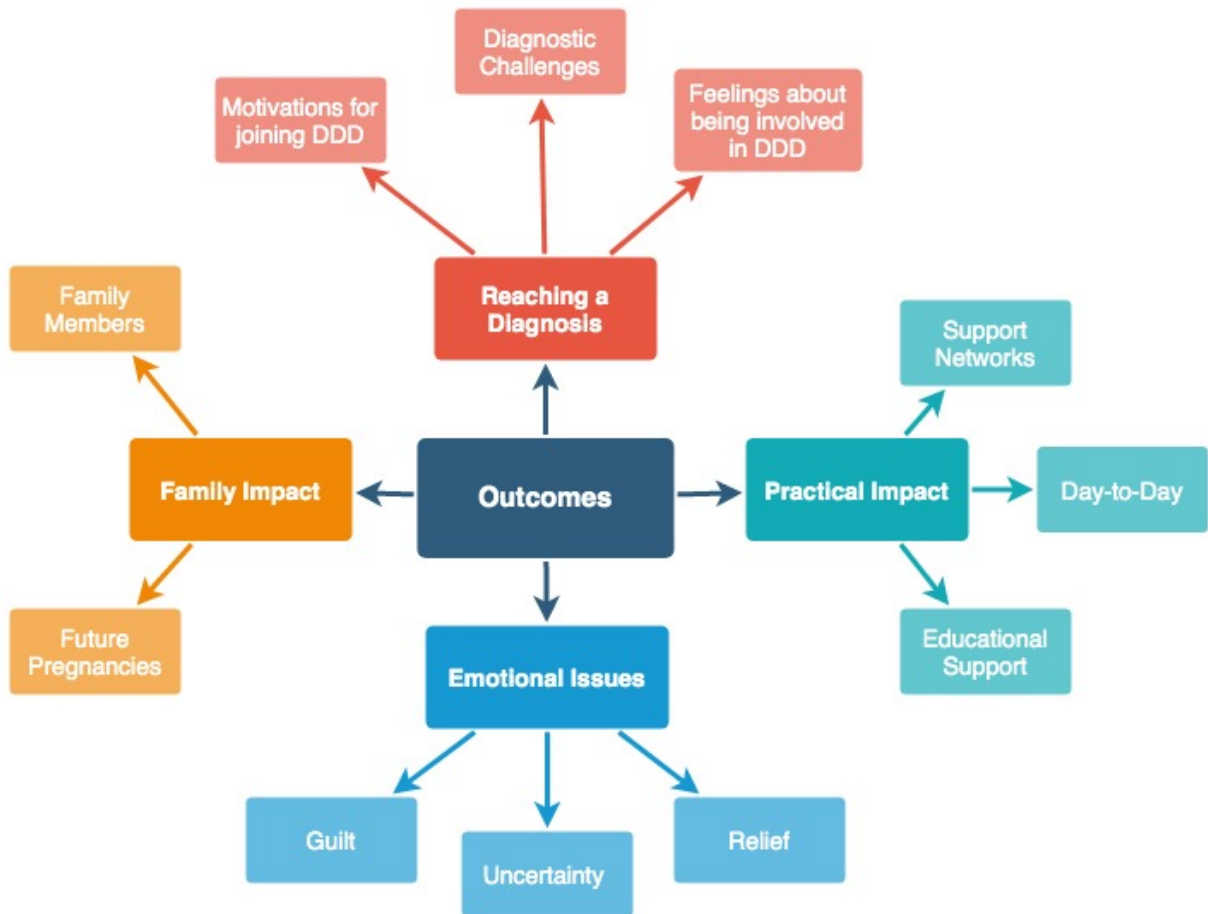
Diagnostic Challenges

Motivations for joining DDD

Feelings about being involved in DDD

Reaching a Diagnosis

Family Members

Support Networks

Family Impact

Outcomes

Practical Impact

Day-to-Day

Future Pregnancies

Emotional Issues

Educational Support

Guilt

Uncertainty

Relief